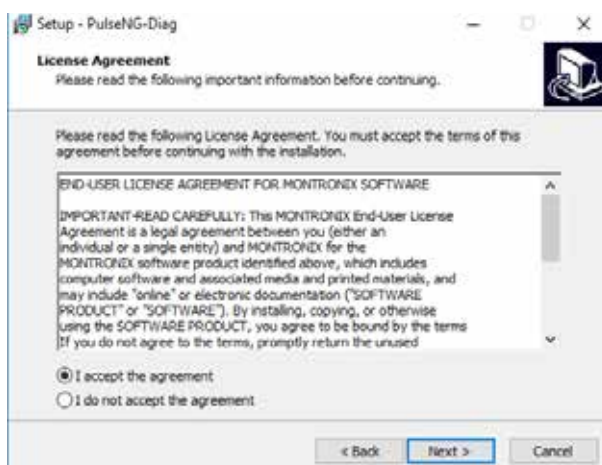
Setup - PulseNG-Diag

License Agreement
Please read the following important information before continuing.

Please read the following License Agreement. You must accept the terms of this agreement before continuing with the installation.

END-USER LICENSE AGREEMENT FOR MONTRONIX SOFTWARE

IMPORTANT-READ CAREFULLY: This MONTRONIX End-User License Agreement is a legal agreement between you (either an individual or a single entity) and MONTRONIX for the MONTRONIX software product identified above, which includes computer software and associated media and printed materials, and may include "online" or electronic documentation ("SOFTWARE PRODUCT" or "SOFTWARE"). By installing, copying, or otherwise using the SOFTWARE PRODUCT, you agree to be bound by the terms If you do not agree to the terms, promptly return the unused

I accept the agreement
I do not accept the agreement

< Back
Next >
Cancel